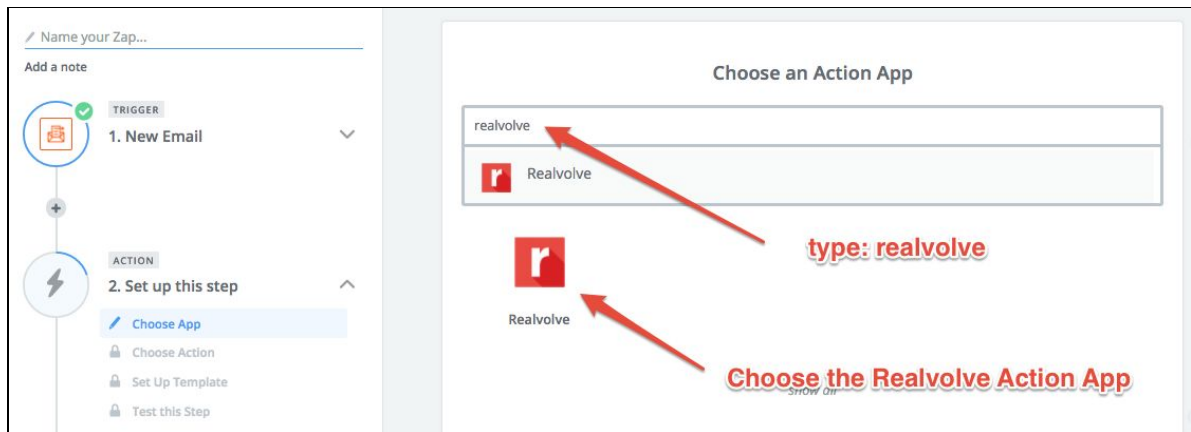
Name your Zap...

Add a note

TRIGGER

1. New Email

ACTION

2. Set up this step

Choose App

Choose Action

Set Up Template

Test this Step

Choose an Action App

realvolve

r Realvolve

type: realvolve

r

Realvolve

Choose the Realvolve Action App

Show all